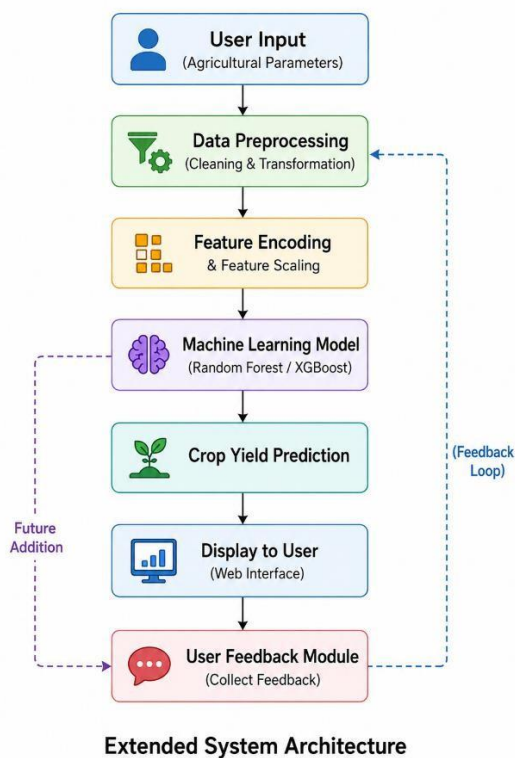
User Input
(Agricultural Parameters)

Data Preprocessing
(Cleaning & Transformation)

Feature Encoding
& Feature Scaling

Machine Learning Model
(Random Forest / XGBoost)

Crop Yield Prediction

(Feedback Loop)

Future Addition

Display to User
(Web Interface)

User Feedback Module
(Collect Feedback)

Extended System Architecture